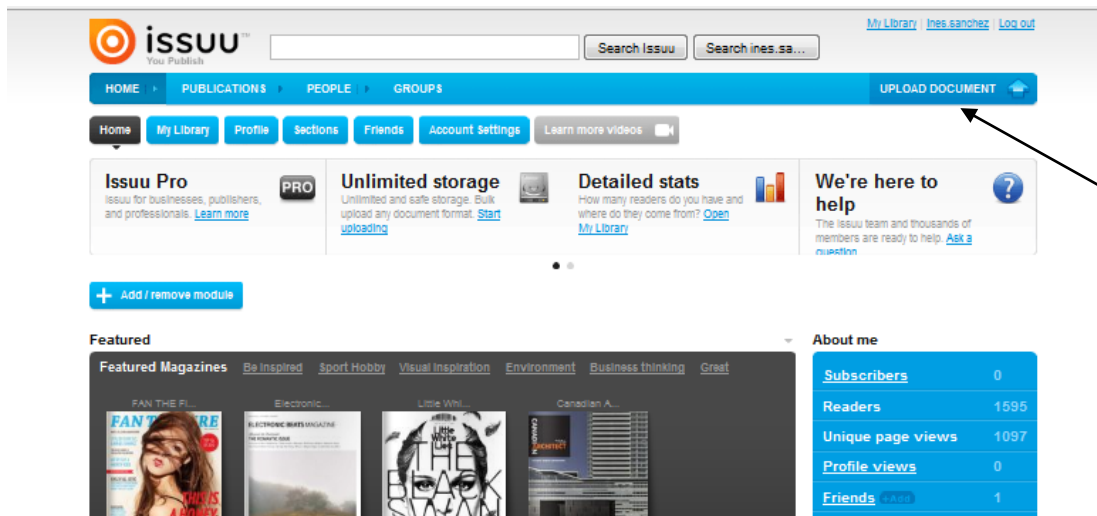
issuu™
You Publish

Search Issuu | Search ines.sa...

My Library | ines.sanchez | Log out

HOME | PUBLICATIONS | PEOPLE | GROUPS | UPLOAD DOCUMENT

Home | My Library | Profile | Sections | Friends | Account Settings | Learn more videos

Issuu Pro
Issuu for businesses, publishers, and professionals. Learn more

PRO

Unlimited storage
Unlimited and safe storage. Bulk upload any document format. Start uploading

Detailed stats
How many readers do you have and where do they come from? Open My Library

We're here to help
The Issuu team and thousands of members are ready to help. Ask a question

Add / remove module

Featured

Featured Magazines | Be Inspired | Sport Hobby | Visual Inspiration | Environment | Business thinking | Great

FAN THE FI... | Electronic... | Little Whi... | Canadian A...

FAN THE FURE
ELECTRONIC BEATS MAGAZINE
THE ROMANTIC ISSUE
Little White Lies
THE BLACK SWAN
CANADIAN ARCHITECT

About me

| | |
|---|---|
| Subscribers | 0 |
| Readers | 1595 |
| Unique page views | 1097 |
| Profile views | 0 |
| Friends +Add | 1 |